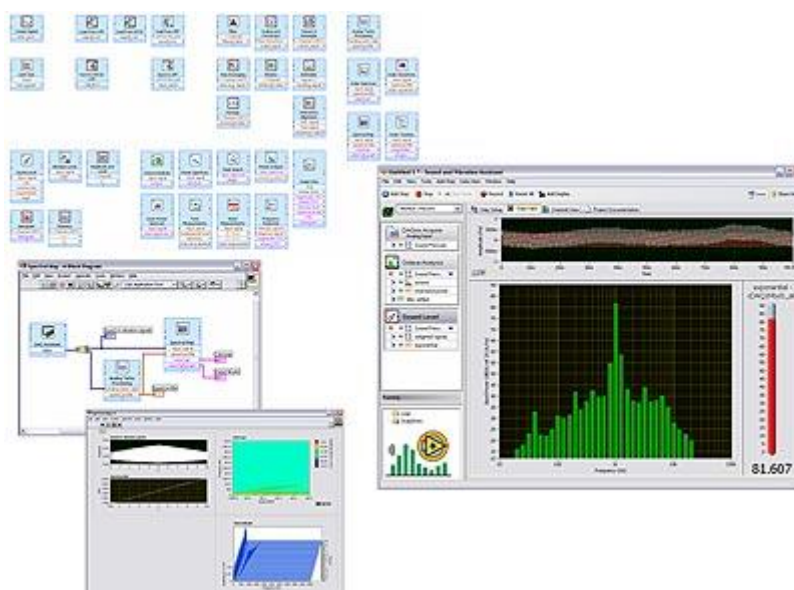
Untitled 1 * - Sound and Vibration Assistant

File Edit View Tools Add Step Data View Window Help

Add Step Stop Record Zoom All Add Display

Data View Project Documentation

Octave Analysis

Sound Level

Spectrum

Frequency (Hz)

exponential -

81.607